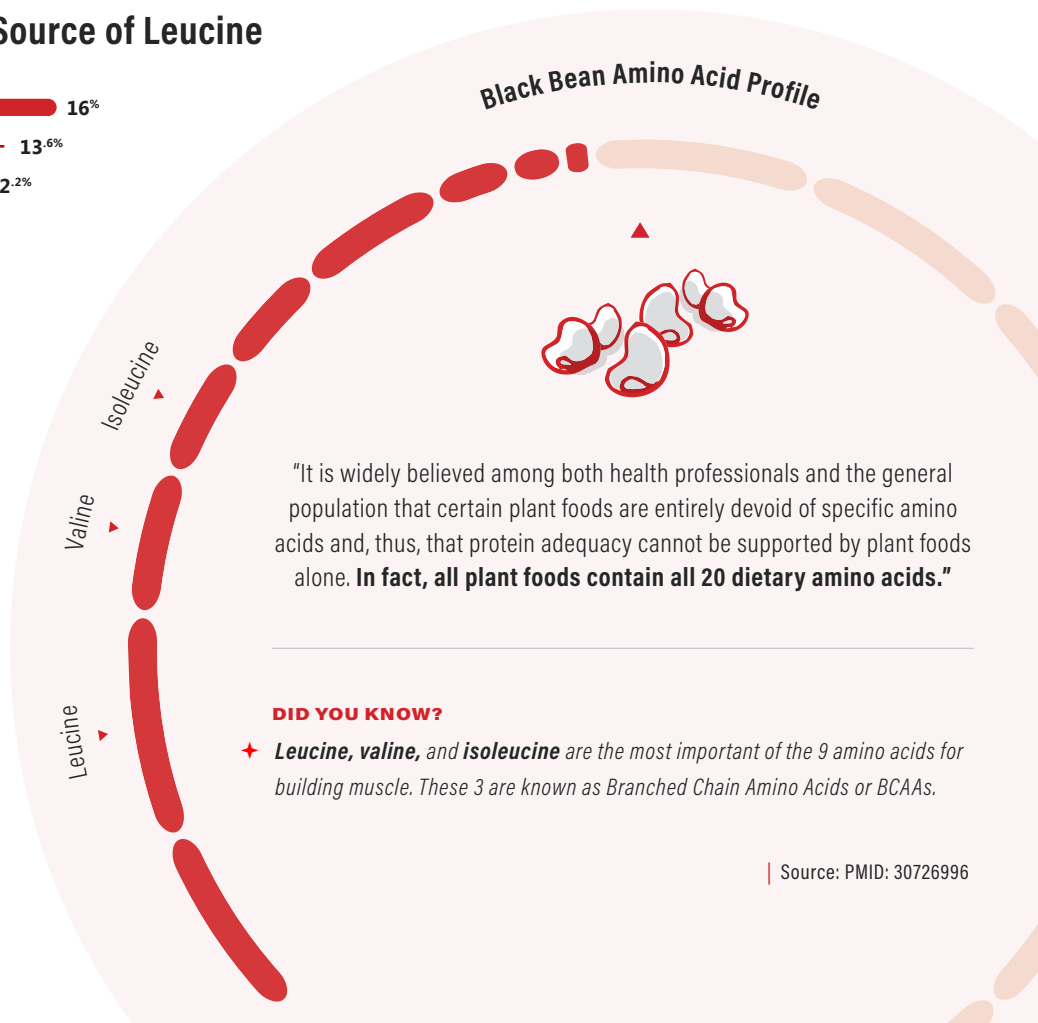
Source of Leucine

16%
13.6%
2.2%

Black Bean Amino Acid Profile

Isoleucine
Valine
Leucine

"It is widely believed among both health professionals and the general population that certain plant foods are entirely devoid of specific amino acids and, thus, that protein adequacy cannot be supported by plant foods alone. **In fact, all plant foods contain all 20 dietary amino acids."**

DID YOU KNOW?

**Leucine, valine,** and **isoleucine** are the most important of the 9 amino acids for building muscle. These 3 are known as Branched Chain Amino Acids or BCAAs.

Source: PMID: 30726996